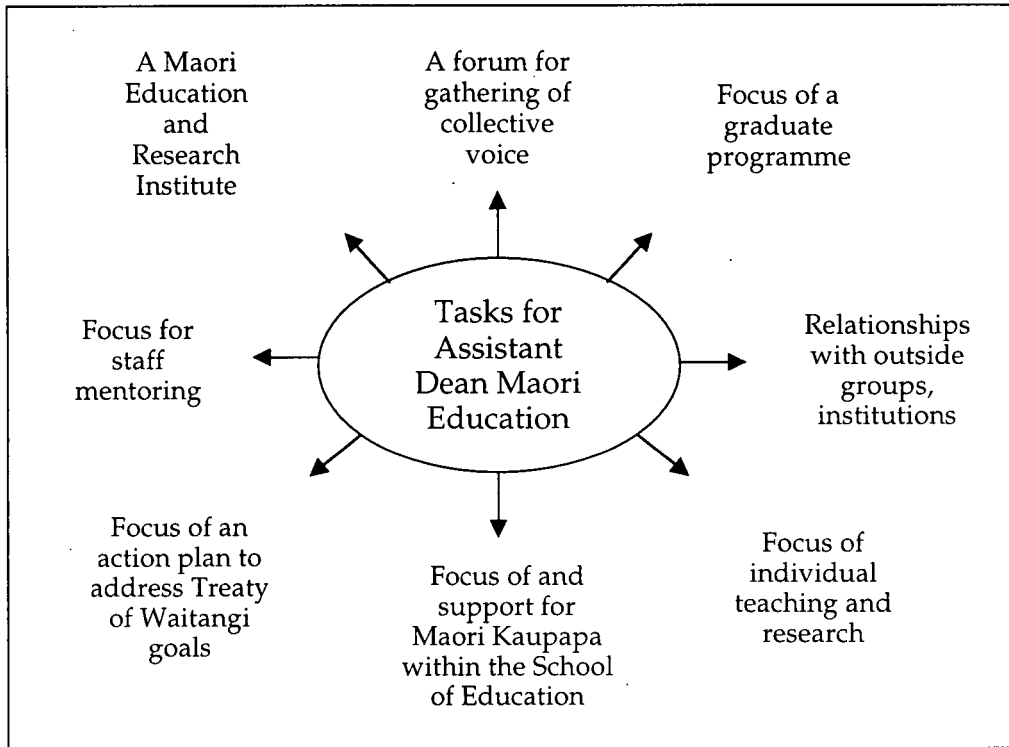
A Maori Education and Research Institute

A forum for gathering of collective voice

Focus of a graduate programme

Focus for staff mentoring

Tasks for Assistant Dean Maori Education

Relationships with outside groups, institutions

Focus of an action plan to address Treaty of Waitangi goals

Focus of and support for Maori Kaupapa within the School of Education

Focus of individual teaching and research